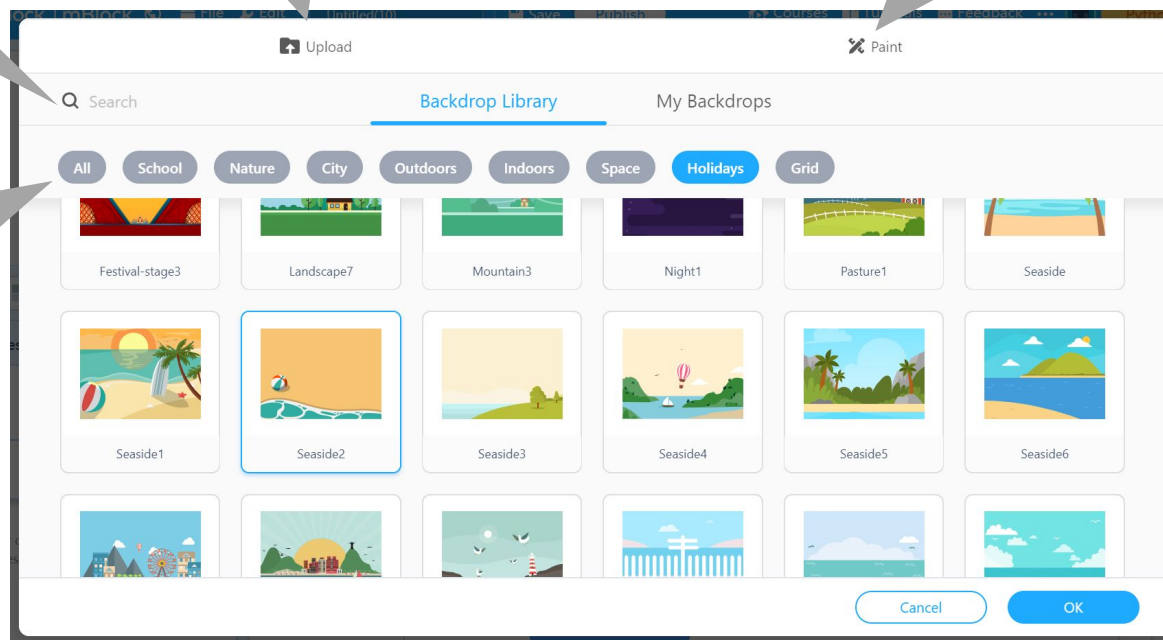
Upload

Paint

Search

Backdrop Library

My Backdrops

All

School

Nature

City

Outdoors

Indoors

Space

Holidays

Grid

Festival-stage3

Landscape7

Mountain3

Night1

Pasture1

Seaside

Seaside1

Seaside2

Seaside3

Seaside4

Seaside5

Seaside6

Cancel

OK